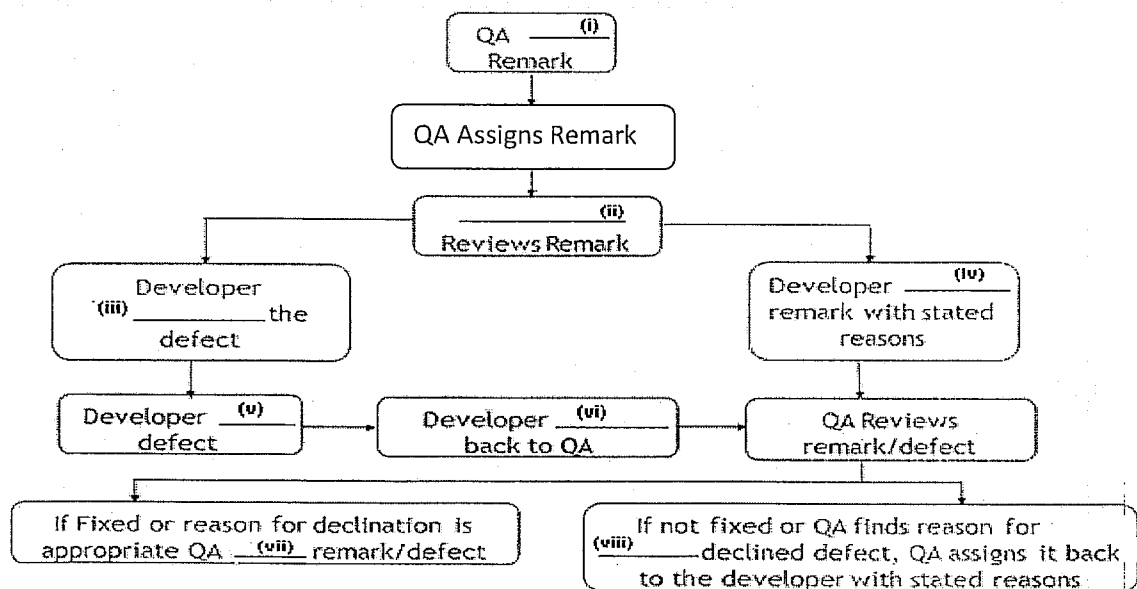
QA ______ (i) Remark

QA Assigns Remark

______ (ii) Reviews Remark

Developer (iii) ______ the defect

Developer ______ (iv) remark with stated reasons

Developer ______ (v) defect

Developer ______ (vi) back to QA

QA Reviews remark/defect

If Fixed or reason for declination is appropriate QA ______ (vii) remark/defect

If not fixed or QA finds reason for (viii) ______ declined defect, QA assigns it back to the developer with stated reasons